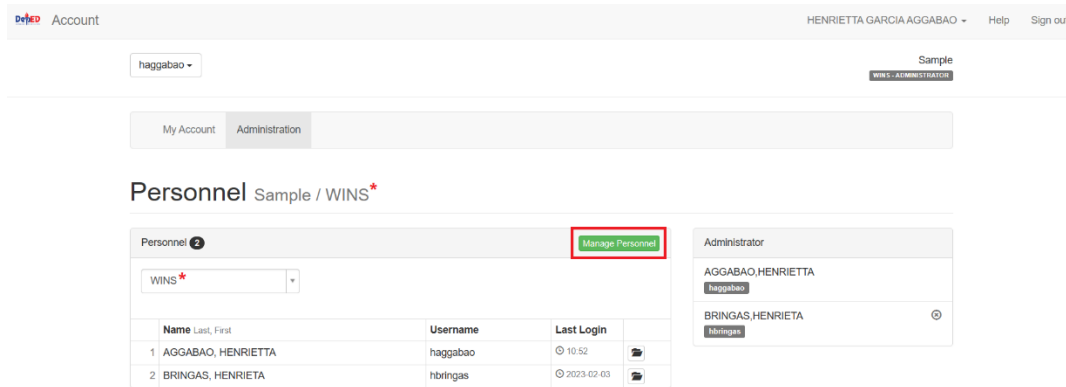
DepED Account

HENRIETTA GARCIA AGGABAO ▾ Help Sign ou

haggabao ▾

Sample
WINS - ADMINISTRATOR

My Account Administration

Personnel Sample / WINS*

Personnel 2

Manage Personnel

WINS*

| | Name Last, First | Username | Last Login | |
|---|---|---|---|---|
| 1 | AGGABAO, HENRIETTA | haggabao | 10:52 | |
| 2 | BRINGAS, HENRIETA | hbringas | 2023-02-03 | |

Administrator

AGGABAO,HENRIETTA
haggabao

BRINGAS,HENRIETA
hbringas